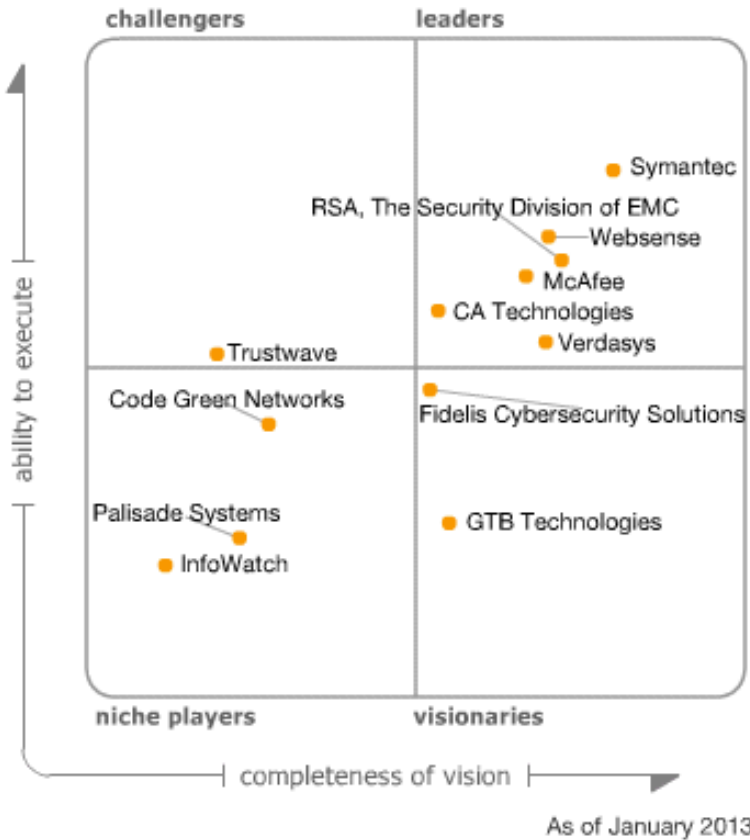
challengers

leaders

ability to execute

Symantec

RSA, The Security Division of EMC

Websense

McAfee

CA Technologies

Verdasys

Trustwave

Code Green Networks

Fidelis Cybersecurity Solutions

Palisade Systems

GTB Technologies

InfoWatch

niche players

visionaries

completeness of vision

As of January 2013